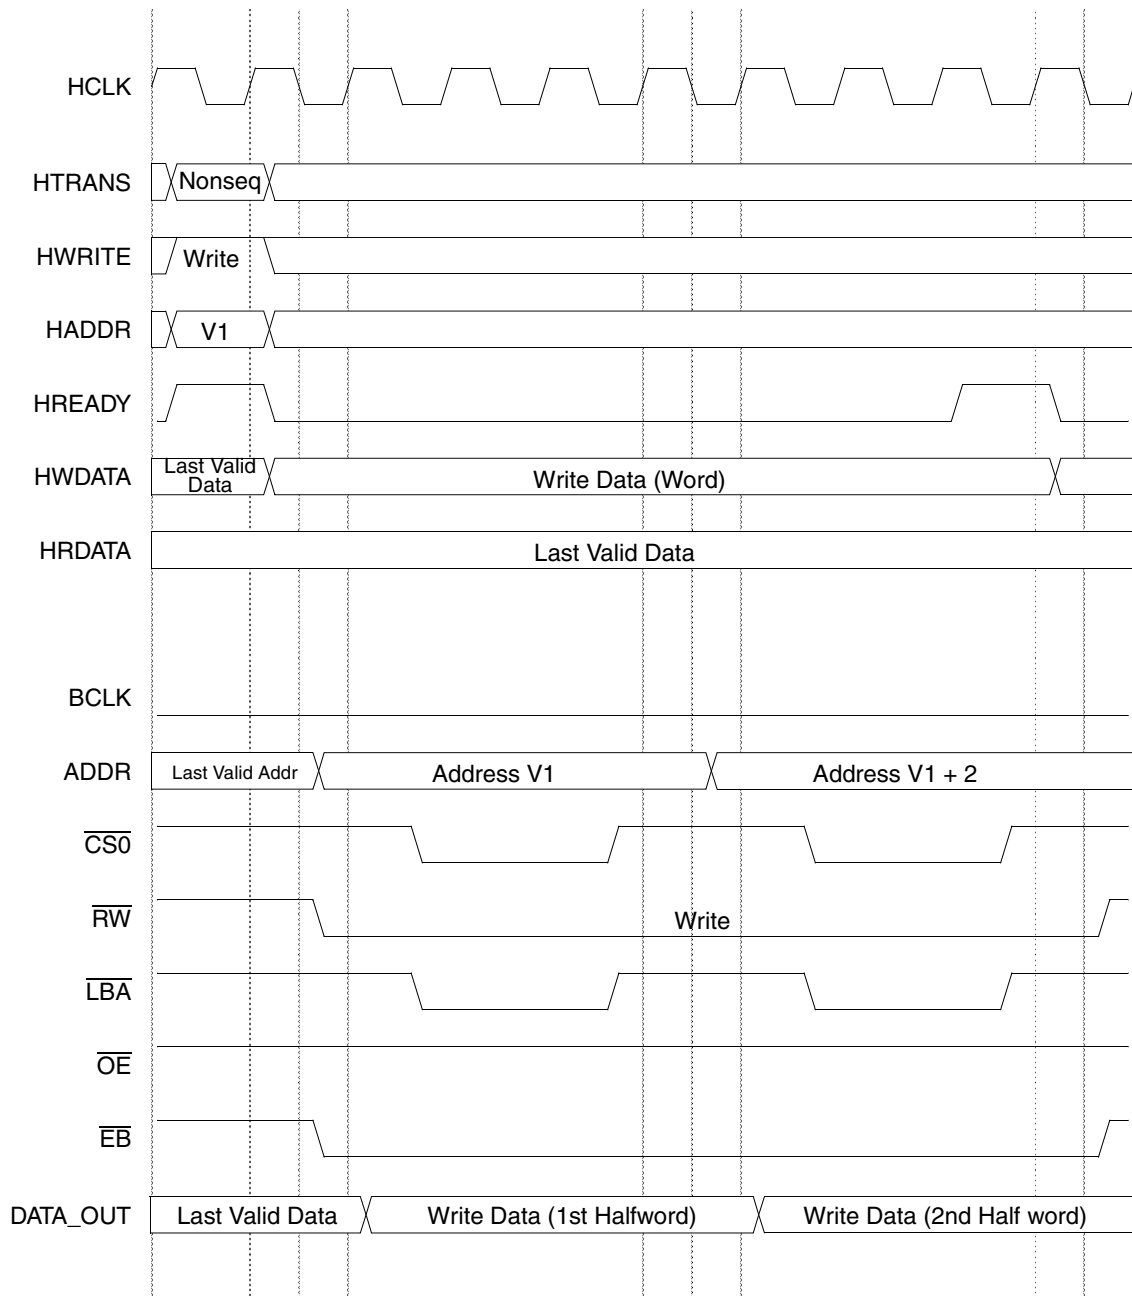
HCLK

HTRANS Nonseq

HWRITE Write

HADDR V1

HREADY

HWDATA Last Valid Data Write Data (Word)

HRDATA Last Valid Data

BCLK

ADDR Last Valid Addr Address V1 Address V1 + 2

$\overline{CS0}$

$\overline{RW}$ Write

$\overline{LBA}$

$\overline{OE}$

$\overline{EB}$

DATA_OUT Last Valid Data Write Data (1st Halfword) Write Data (2nd Half word)